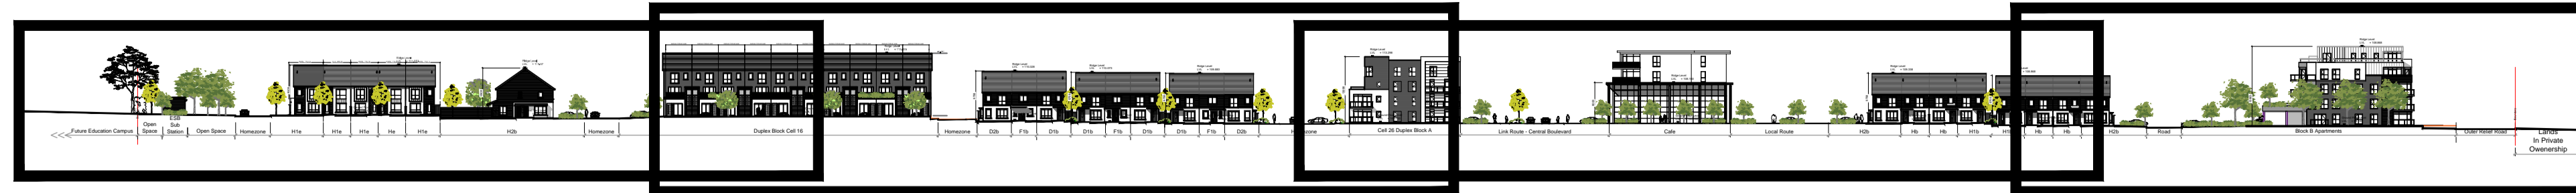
Future Education Campus
Open Space
ESB Sub Station
Open Space
Homezone
H1e
H1e
H1e
He
H1e
H2b
Homezone
Duplex Block Cell 16
Homezone
D2b
F1b
D1b
D1b
F1b
D1b
D1b
F1b
D2b
Homezone
Cell 26 Duplex Block A
Link Route - Central Boulevard
Cafe
Local Route
H2b
Hb
Hb
H1b
H1b
Hb
Hb
H2b
Road
Block B Apartments
Outer Relief Road
Lands In Private Ownership